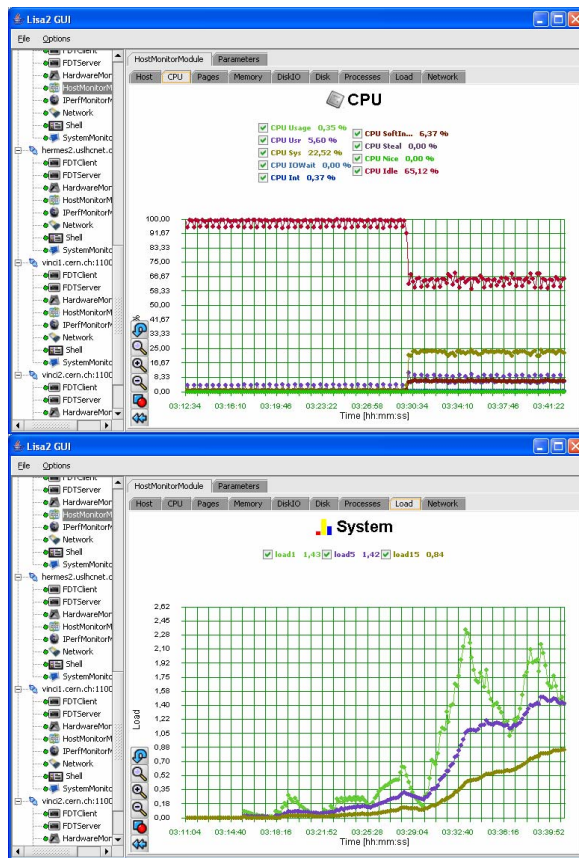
Lisa2 GUI

File Options

FDTClient
FDTServer
HardwareMor
HostMonitorM
IPerfMonitorM
Network
Shell
SystemMonito
hermes2.uslhcnet.c
FDTClient
FDTServer
HardwareMor
HostMonitorM
IPerfMonitorM
Network
Shell
SystemMonito
vinci1.cern.ch:1100
FDTClient
FDTServer
HardwareMor
HostMonitorM
IPerfMonitorM
Network
Shell
SystemMonito
vinci2.cern.ch:1100
FDTClient
FDTServer
HardwareMor

HostMonitorModule Parameters

Host CPU Pages Memory DiskIO Disk Processes Load Network

CPU

CPU Usage 0,35 %
CPU Usr 5,60 %
CPU Sys 22,52 %
CPU IOWait 0,00 %
CPU Int 0,37 %
CPU SoftIn... 6,37 %
CPU Steal 0,00 %
CPU Nice 0,00 %
CPU Idle 65,12 %

100,00
91,67
83,33
75,00
66,67
58,33
50,00
41,67
33,33
25,00
16,67
8,33
0,00

%

03:12:34 03:16:10 03:19:46 03:23:22 03:26:58 03:30:34 03:34:10 03:37:46 03:41:22
Time [hh:mm:ss]

Lisa2 GUI

File Options

FDTServer
HardwareMor
HostMonitorM
IPerfMonitorM
Network
Shell
SystemMonito
hermes2.uslhcnet.c
FDTClient
FDTServer
HardwareMor
HostMonitorM
IPerfMonitorM
Network
Shell
SystemMonito
vinci1.cern.ch:1100
FDTClient
FDTServer
HardwareMor
HostMonitorM
IPerfMonitorM
Network
Shell
SystemMonito
vinci2.cern.ch:1100
FDTClient
FDTServer
HardwareMor

HostMonitorModule Parameters

Host CPU Pages Memory DiskIO Disk Processes Load Network

System

load1 1,43 load5 1,42 load15 0,84

2,62
2,45
2,28
2,10
1,92
1,75
1,58
1,40
1,22
1,05
0,88
0,70
0,52
0,35
0,18
0,00

Load

03:11:04 03:14:40 03:18:16 03:21:52 03:25:28 03:29:04 03:32:40 03:36:16 03:39:52
Time [hh:mm:ss]